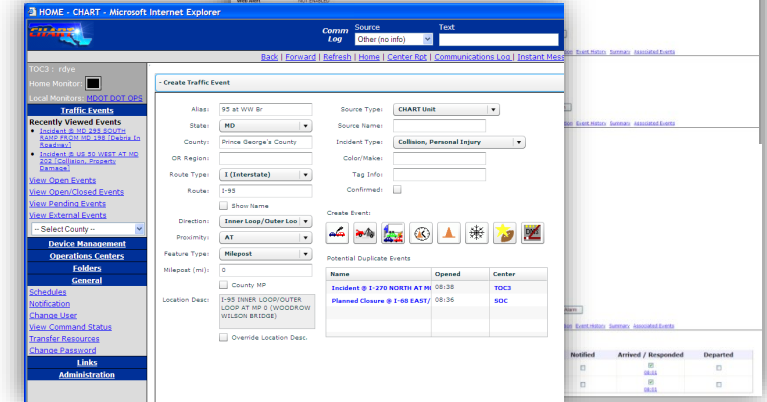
HOME - CHART - Microsoft Internet Explorer

CHART

Comm Log
Source
Other (no info)
Text

Back | Forward | Refresh | Home | Center Rpt | Communications Log | Instant Mess

TOC3 : rdye
Home Monitor:
Local Monitors: MDOT DOT OPS
Traffic Events
Recently Viewed Events
Incident @ MD 295 SOUTH RAMP FROM MD 198 (Debris in Roadway)
Incident @ US 50 WEST AT MD 402 (Collision, Property Damage)
View Open Events
View Open/Closed Events
View Pending Events
View External Events
-- Select County --
Device Management
Operations Centers
Folders
General
Schedules
Notification
Change User
View Command Status
Transfer Resources
Change Password
Links
Administration

- Create Traffic Event

Alias: 95 at WW Br
State: MD
County: Prince George's County
OR Region:
Route Type: I (Interstate)
Route: I-95
Show Name
Direction: Inner Loop/Outer Loo
Proximity: AT
Feature Type: Milepost
Milepost (mi): 0
County MP
Location Desc: I-95 INNER LOOP/OUTER LOOP AT MP 0 (WOODROW WILSON BRIDGE)
Override Location Desc.

Source Type: CHART Unit
Source Name:
Incident Type: Collision, Personal Injury
Color/Make:
Tag Info:
Confirmed:

Create Event:

Potential Duplicate Events
| Name | Opened | Center |
|---|---|---|
| Incident @ I-270 NORTH AT M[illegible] | 08:38 | TOC3 |
| Planned Closure @ I-68 EAST/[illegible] | 08:36 | SOC |

Event History Summary Associated Events
Event History Summary Associated Events
Event History Summary Associated Events

| Notified | Arrived / Responded | Departed |
|---|---|---|
| | 08:01 | |
| | 08:01 | |